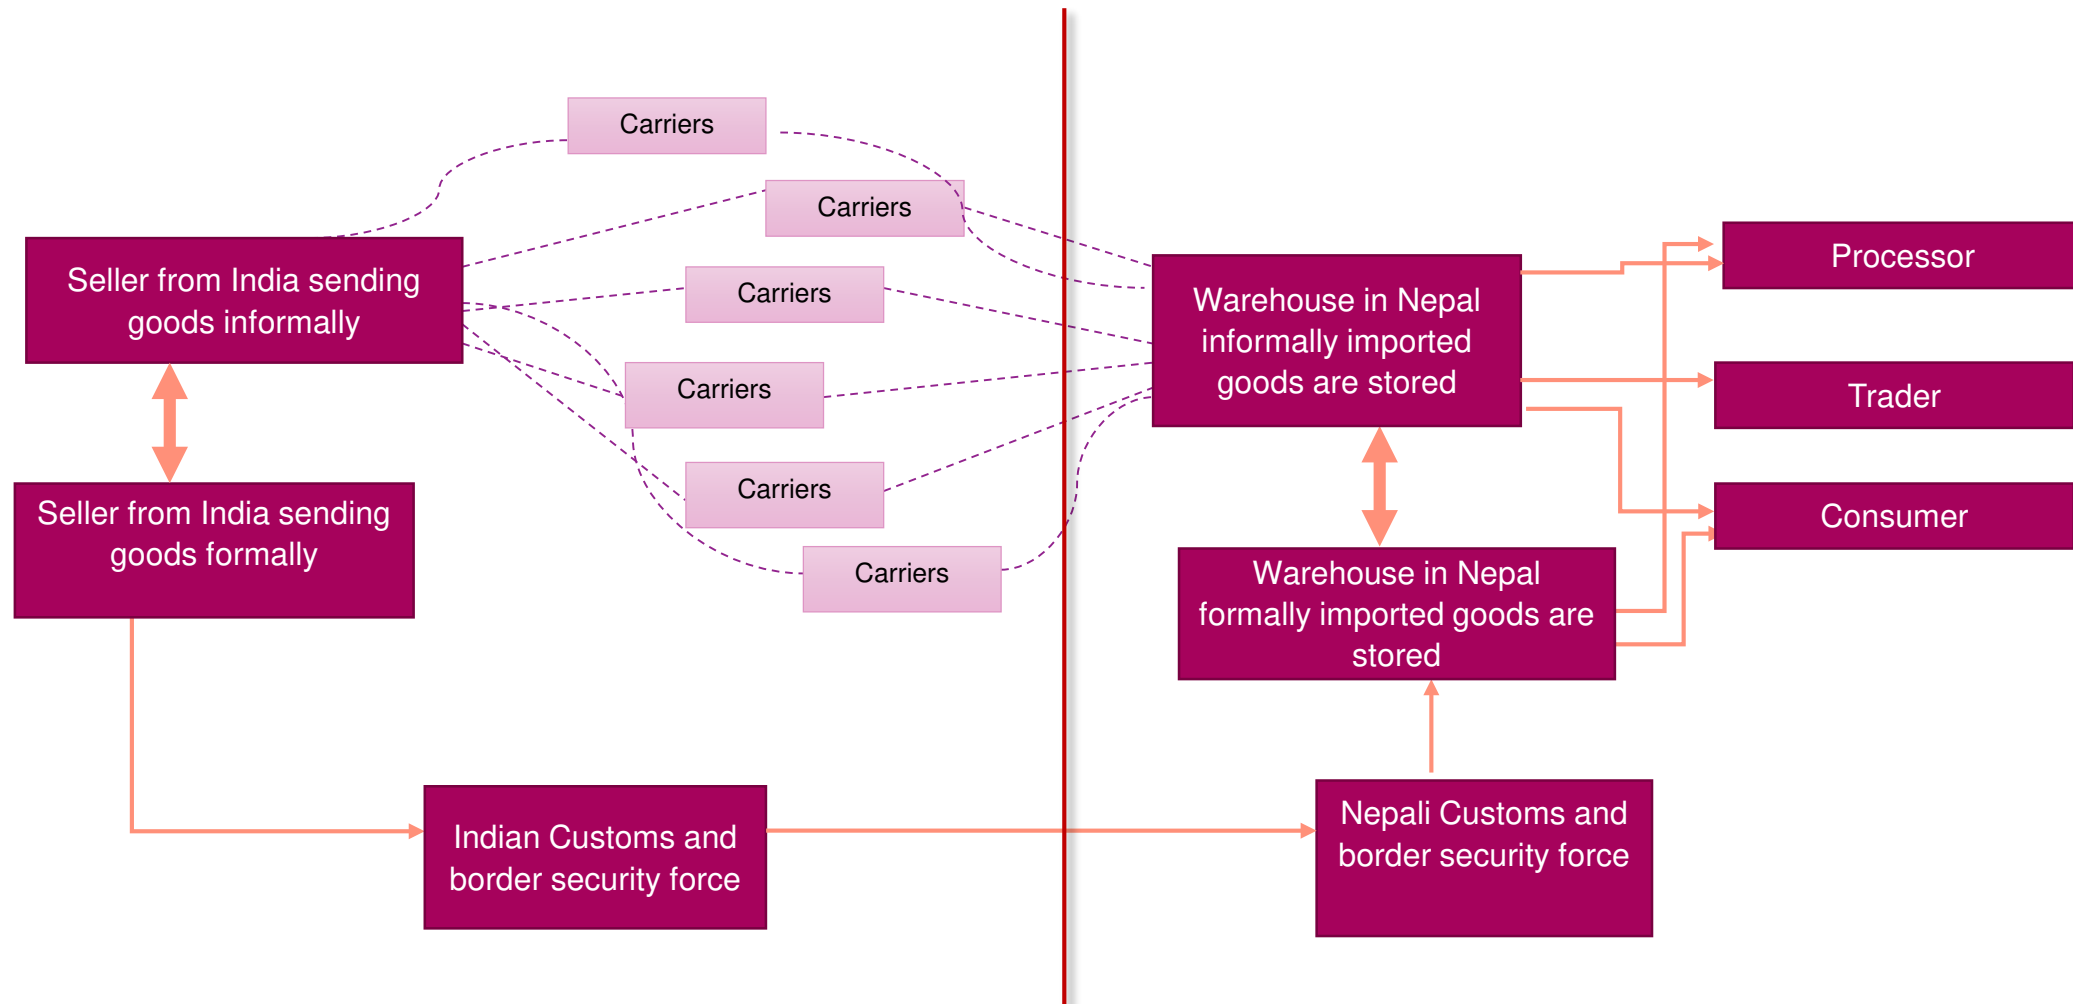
Carriers

Carriers

Seller from India sending goods informally

Carriers

Carriers

Carriers

Carriers

Seller from India sending goods formally

Warehouse in Nepal informally imported goods are stored

Processor

Trader

Consumer

Warehouse in Nepal formally imported goods are stored

Indian Customs and border security force

Nepali Customs and border security force